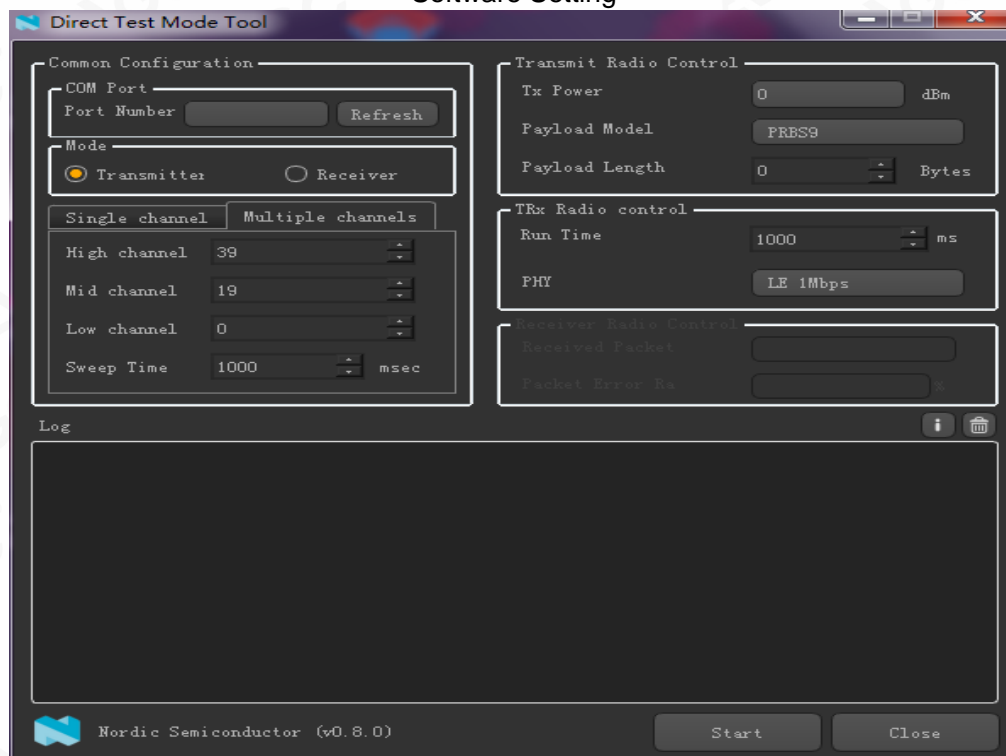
Software Setting

Direct Test Mode Tool

Common Configuration
COM Port
Port Number
Refresh
Mode
Transmitte:
Receiver
Single channel
Multiple channels
High channel 39
Mid channel 19
Low channel 0
Sweep Time 1000 msec

Transmit Radio Control
Tx Power 0 dBm
Payload Model PRBS9
Payload Length 0 Bytes

TRx Radio control
Run Time 1000 ms
PHY LE 1Mbps

Receiver Radio Control
Received Packet
Packet Error Ra %

Log

Nordic Semiconductor (v0.8.0)
Start
Close